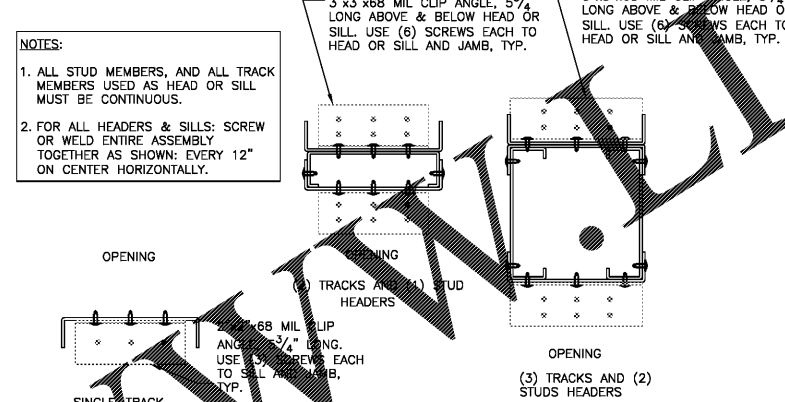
NOTES:

1. ALL STUD MEMBERS, AND ALL TRACK MEMBERS USED AS HEAD OR SILL MUST BE CONTINUOUS.

2. FOR ALL HEADERS & SILLS: SCREW OR WELD ENTIRE ASSEMBLY TOGETHER AS SHOWN: EVERY 12" ON CENTER HORIZONTALLY.

3 x3 x68 MIL CLIP ANGLE, $5\frac{3}{4}$ LONG ABOVE & BELOW HEAD OR SILL. USE (6) SCREWS EACH TO HEAD OR SILL AND JAMB, TYP.

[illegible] LONG ABOVE & BELOW HEAD O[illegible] SILL. USE (6) SCREWS EACH TO HEAD OR SILL AND JAMB, TYP.

OPENING

OPENING

(2) TRACKS AND (1) STUD HEADERS

2 x2" x68 MIL CLIP ANGLE, $-\frac{3}{4}$" LONG. USE (3) SCREWS EACH TO SILL AND JAMB, TYP.

OPENING

(3) TRACKS AND (2) STUDS HEADERS

SINGLE TRACK